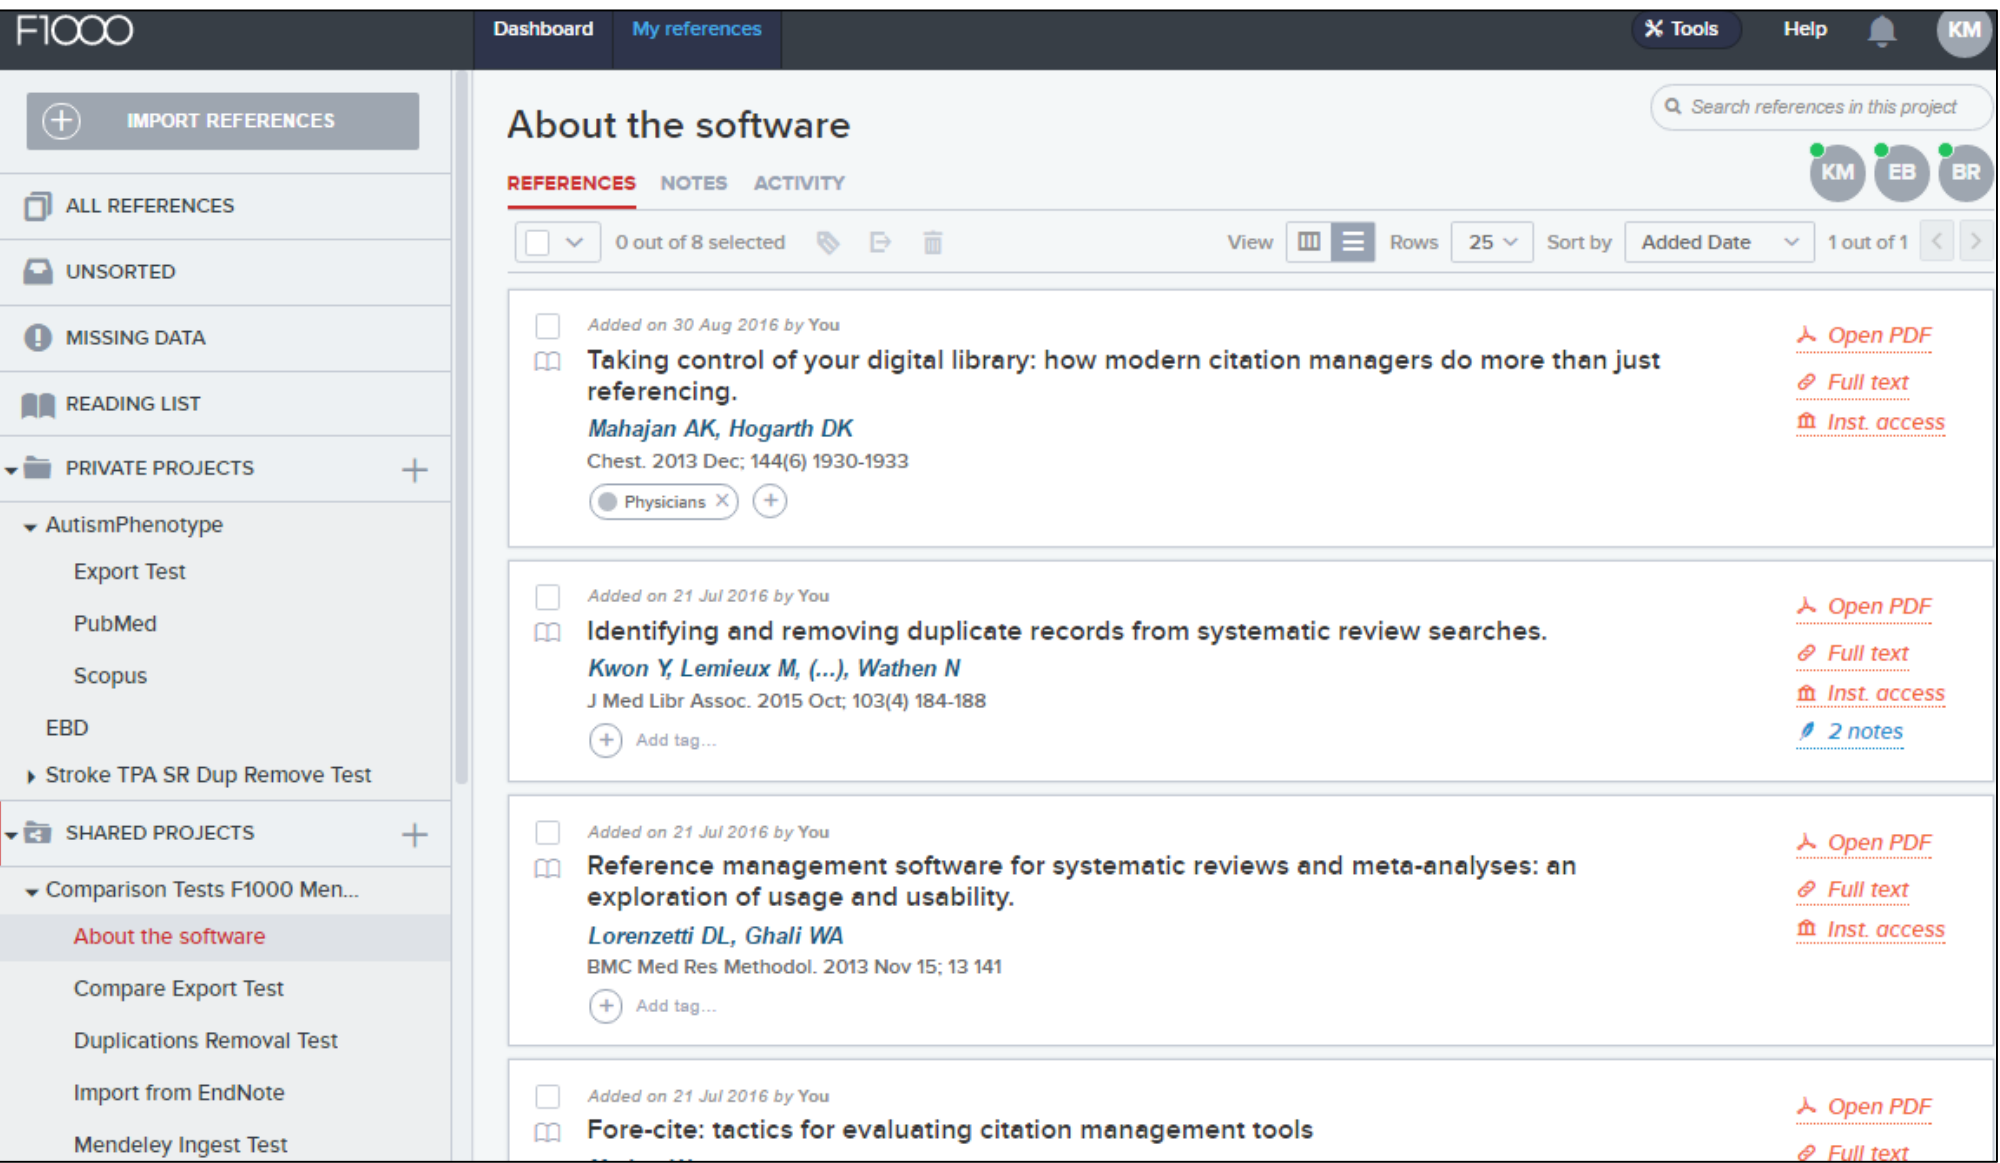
F1000

Dashboard My references

Tools Help KM

IMPORT REFERENCES

ALL REFERENCES

UNSORTED

MISSING DATA

READING LIST

PRIVATE PROJECTS +

AutismPhenotype

Export Test

PubMed

Scopus

EBD

Stroke TPA SR Dup Remove Test

SHARED PROJECTS +

Comparison Tests F1000 Men...

About the software

Compare Export Test

Duplications Removal Test

Import from EndNote

Mendeley Ingest Test

About the software

Search references in this project

KM EB BR

REFERENCES NOTES ACTIVITY

0 out of 8 selected

View Rows 25 Sort by Added Date 1 out of 1

Added on 30 Aug 2016 by You

Taking control of your digital library: how modern citation managers do more than just referencing.

Mahajan AK, Hogarth DK

Chest. 2013 Dec; 144(6) 1930-1933

Physicians

Open PDF
Full text
Inst. access

Added on 21 Jul 2016 by You

Identifying and removing duplicate records from systematic review searches.

Kwon Y, Lemieux M, (...), Wathen N

J Med Libr Assoc. 2015 Oct; 103(4) 184-188

Add tag...

Open PDF
Full text
Inst. access
2 notes

Added on 21 Jul 2016 by You

Reference management software for systematic reviews and meta-analyses: an exploration of usage and usability.

Lorenzetti DL, Ghali WA

BMC Med Res Methodol. 2013 Nov 15; 13 141

Add tag...

Open PDF
Full text
Inst. access

Added on 21 Jul 2016 by You

Fore-cite: tactics for evaluating citation management tools

Open PDF
Full text